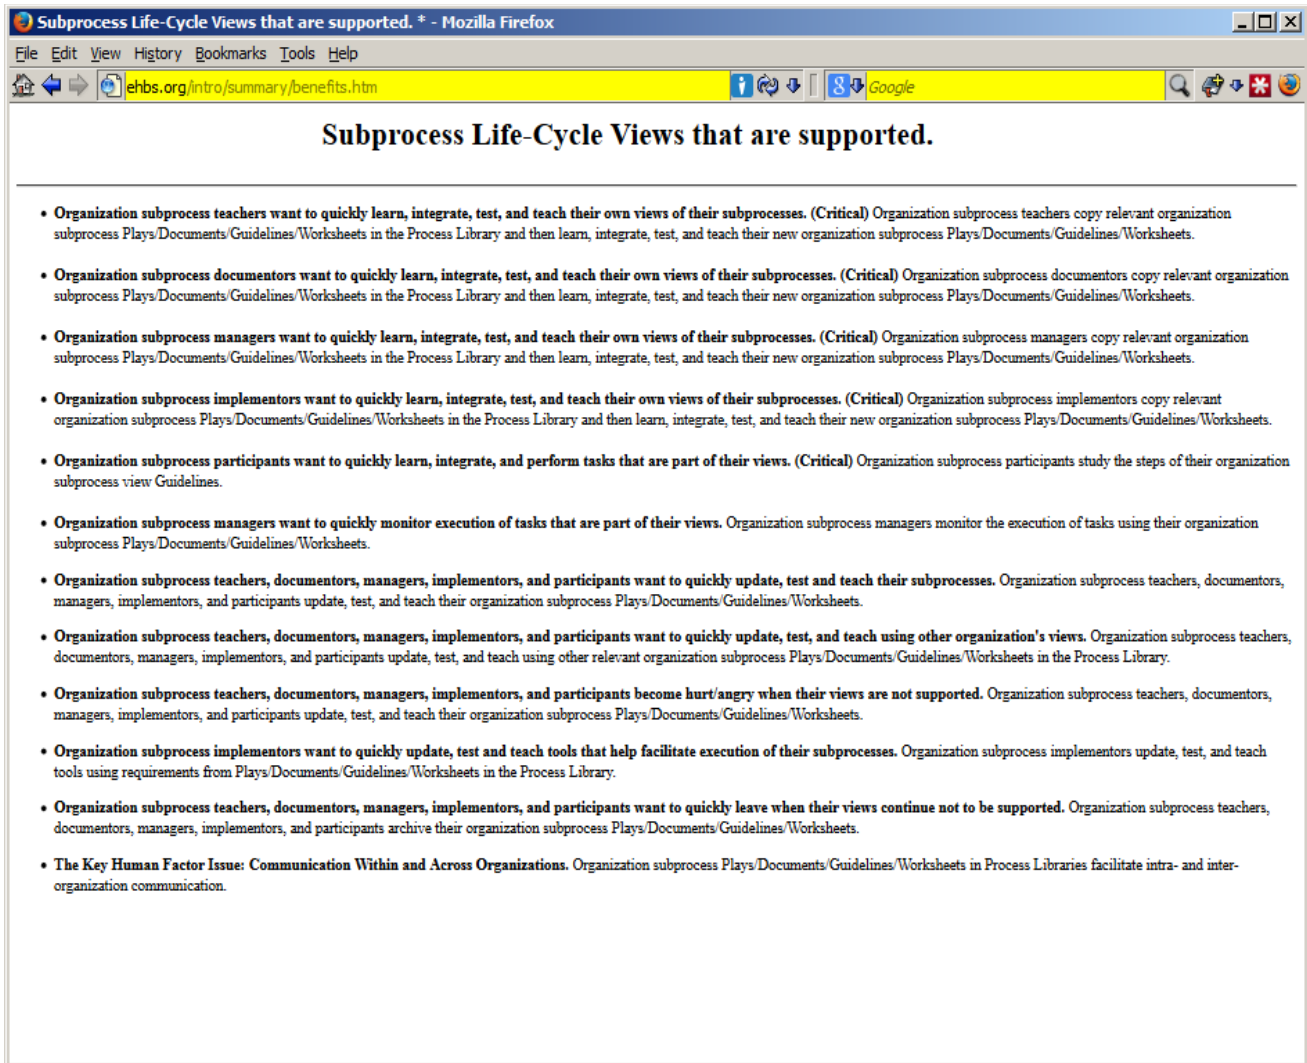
Subprocess Life-Cycle Views that are supported. * - Mozilla Firefox

File Edit View History Bookmarks Tools Help

ehbs.org/intro/summary/benefits.htm

Google

Subprocess Life-Cycle Views that are supported.

- Organization subprocess teachers want to quickly learn, integrate, test, and teach their own views of their subprocesses. (Critical) Organization subprocess teachers copy relevant organization subprocess Plays/Documents/Guidelines/Worksheets in the Process Library and then learn, integrate, test, and teach their new organization subprocess Plays/Documents/Guidelines/Worksheets.

- Organization subprocess documentors want to quickly learn, integrate, test, and teach their own views of their subprocesses. (Critical) Organization subprocess documentors copy relevant organization subprocess Plays/Documents/Guidelines/Worksheets in the Process Library and then learn, integrate, test, and teach their new organization subprocess Plays/Documents/Guidelines/Worksheets.

- Organization subprocess managers want to quickly learn, integrate, test, and teach their own views of their subprocesses. (Critical) Organization subprocess managers copy relevant organization subprocess Plays/Documents/Guidelines/Worksheets in the Process Library and then learn, integrate, test, and teach their new organization subprocess Plays/Documents/Guidelines/Worksheets.

- Organization subprocess implementors want to quickly learn, integrate, test, and teach their own views of their subprocesses. (Critical) Organization subprocess implementors copy relevant organization subprocess Plays/Documents/Guidelines/Worksheets in the Process Library and then learn, integrate, test, and teach their new organization subprocess Plays/Documents/Guidelines/Worksheets.

- Organization subprocess participants want to quickly learn, integrate, and perform tasks that are part of their views. (Critical) Organization subprocess participants study the steps of their organization subprocess view Guidelines.

- Organization subprocess managers want to quickly monitor execution of tasks that are part of their views. Organization subprocess managers monitor the execution of tasks using their organization subprocess Plays/Documents/Guidelines/Worksheets.

- Organization subprocess teachers, documentors, managers, implementors, and participants want to quickly update, test and teach their subprocesses. Organization subprocess teachers, documentors, managers, implementors, and participants update, test, and teach their organization subprocess Plays/Documents/Guidelines/Worksheets.

- Organization subprocess teachers, documentors, managers, implementors, and participants want to quickly update, test, and teach using other organization's views. Organization subprocess teachers, documentors, managers, implementors, and participants update, test, and teach using other relevant organization subprocess Plays/Documents/Guidelines/Worksheets in the Process Library.

- Organization subprocess teachers, documentors, managers, implementors, and participants become hurt/angry when their views are not supported. Organization subprocess teachers, documentors, managers, implementors, and participants update, test, and teach their organization subprocess Plays/Documents/Guidelines/Worksheets.

- Organization subprocess implementors want to quickly update, test and teach tools that help facilitate execution of their subprocesses. Organization subprocess implementors update, test, and teach tools using requirements from Plays/Documents/Guidelines/Worksheets in the Process Library.

- Organization subprocess teachers, documentors, managers, implementors, and participants want to quickly leave when their views continue not to be supported. Organization subprocess teachers, documentors, managers, implementors, and participants archive their organization subprocess Plays/Documents/Guidelines/Worksheets.

- The Key Human Factor Issue: Communication Within and Across Organizations. Organization subprocess Plays/Documents/Guidelines/Worksheets in Process Libraries facilitate intra- and inter-organization communication.